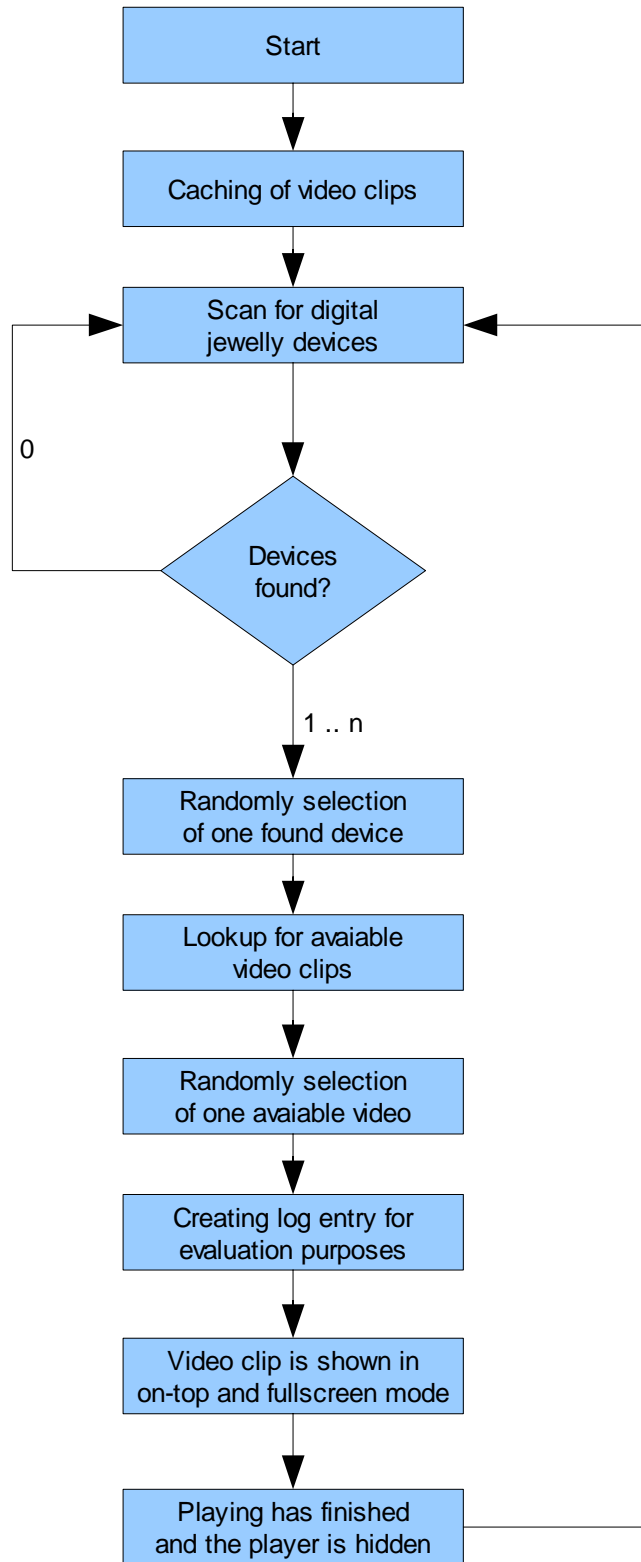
Start

Caching of video clips

Scan for digital jewelly devices

0

Devices found?

1 .. n

Randomly selection of one found device

Lookup for avaiable video clips

Randomly selection of one avaiable video

Creating log entry for evaluation purposes

Video clip is shown in on-top and fullscreen mode

Playing has finished and the player is hidden